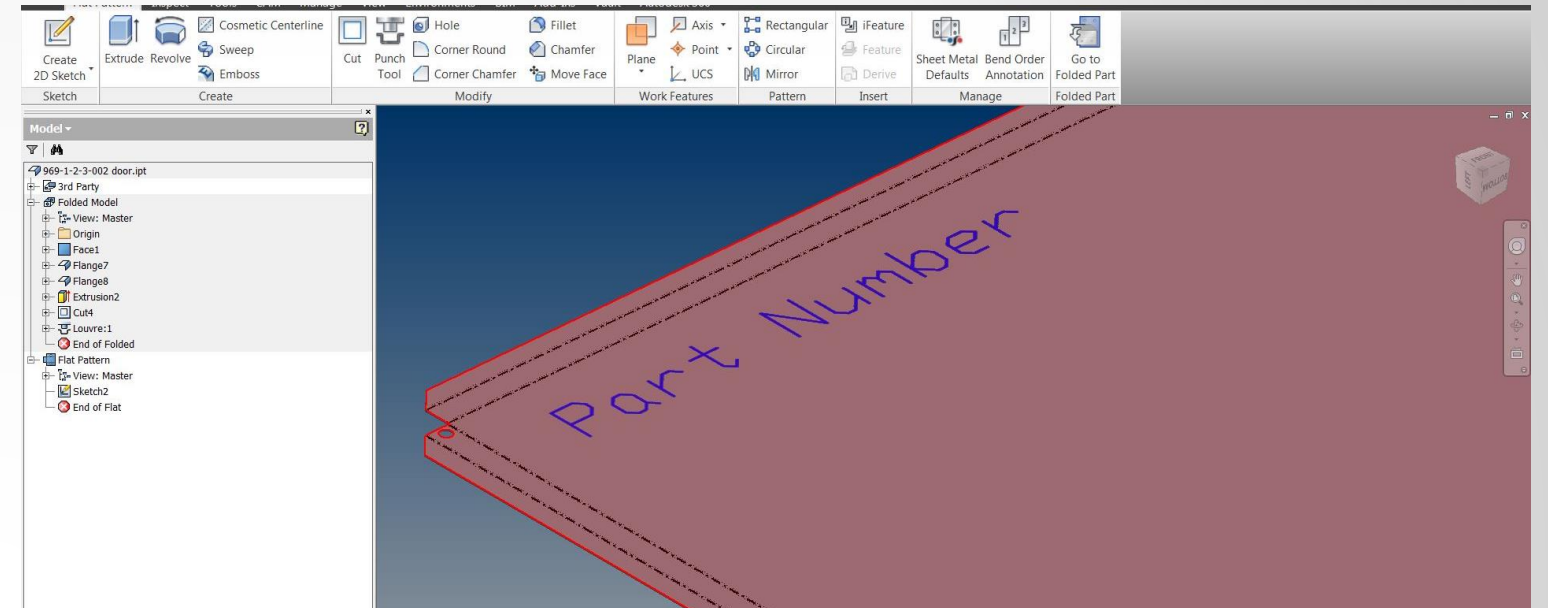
Create 2D Sketch
Extrude Revolve
Cosmetic Centerline
Sweep
Emboss
Cut
Punch Tool
Hole
Corner Round
Corner Chamfer
Fillet
Chamfer
Move Face
Plane
Axis
Point
UCS
Rectangular
Circular
Mirror
iFeature
Feature
Derive
Sheet Metal Defaults
Bend Order Annotation
Go to Folded Part
Sketch
Create
Modify
Work Features
Pattern
Insert
Manage
Folded Part

Model

969-1-2-3-002 door.ipt
3rd Party
Folded Model
View: Master
Origin
Face1
Flange7
Flange8
Extrusion2
Cut4
Louvre:1
End of Folded
Flat Pattern
View: Master
Sketch2
End of Flat

Part Number